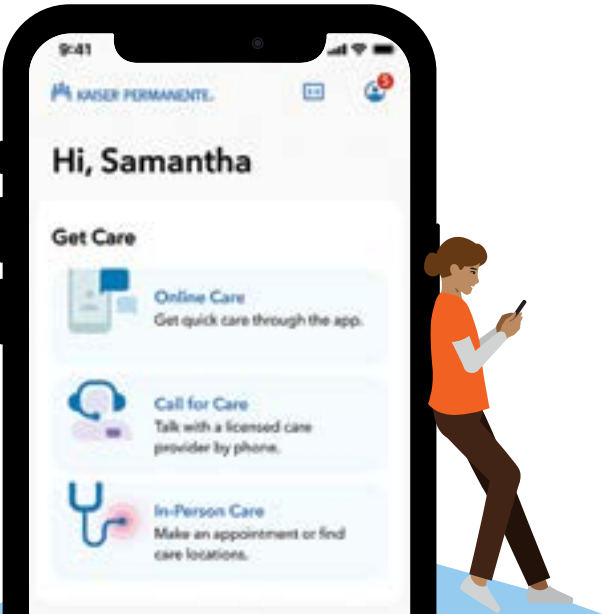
9:41

KAISER PERMANENTE.

5

Hi, Samantha

Get Care

Online Care
Get quick care through the app.

Call for Care
Talk with a licensed care provider by phone.

In-Person Care
Make an appointment or find care locations.